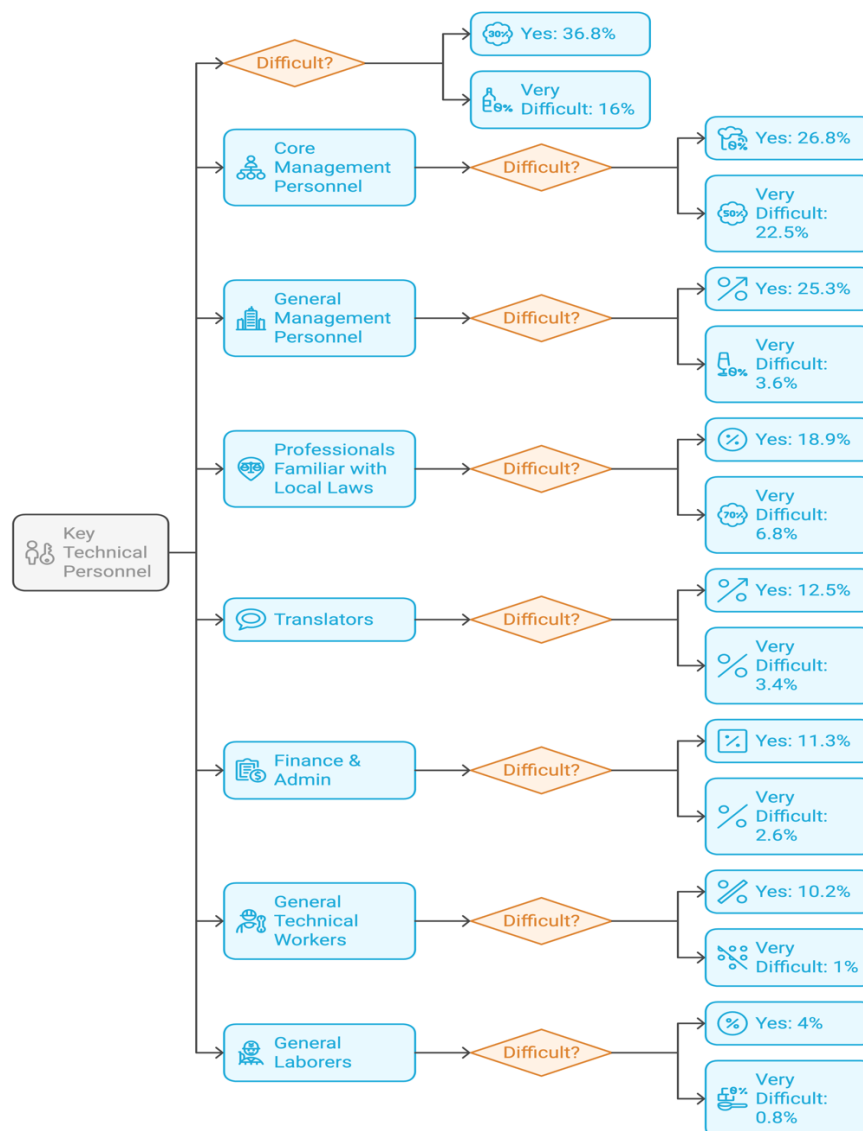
Key Technical Personnel

Difficult?

30% Yes: 36.8%

0% Very Difficult: 16%

Core Management Personnel

Difficult?

0% Yes: 26.8%

50% Very Difficult: 22.5%

General Management Personnel

Difficult?

Yes: 25.3%

0% Very Difficult: 3.6%

Professionals Familiar with Local Laws

Difficult?

Yes: 18.9%

70% Very Difficult: 6.8%

Translators

Difficult?

Yes: 12.5%

Very Difficult: 3.4%

Finance & Admin

Difficult?

Yes: 11.3%

Very Difficult: 2.6%

General Technical Workers

Difficult?

Yes: 10.2%

Very Difficult: 1%

General Laborers

Difficult?

Yes: 4%

0% Very Difficult: 0.8%